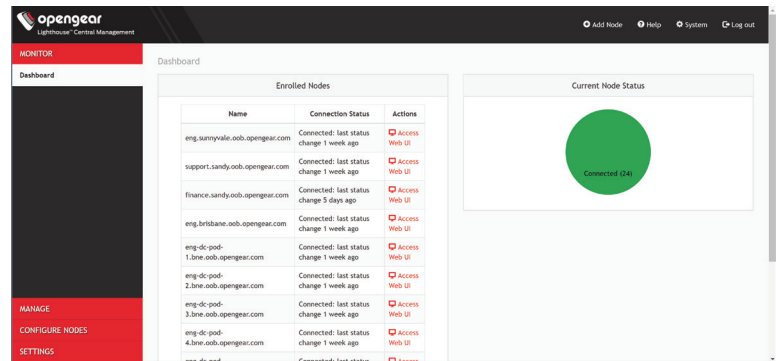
opengear
Lighthouse™ Central Management

Add Node Help System Log out

MONITOR
Dashboard

Dashboard

Enrolled Nodes

| Name | Connection Status | Actions |
|---|---|---|
| eng.sunnyvale.oob.opengear.com | Connected: last status change 1 week ago | Access Web UI |
| support.sandy.oob.opengear.com | Connected: last status change 1 week ago | Access Web UI |
| finance.sandy.oob.opengear.com | Connected: last status change 5 days ago | Access Web UI |
| eng.brisbane.oob.opengear.com | Connected: last status change 1 week ago | Access Web UI |
| eng-dc-pod-1.bne.oob.opengear.com | Connected: last status change 1 week ago | Access Web UI |
| eng-dc-pod-2.bne.oob.opengear.com | Connected: last status change 1 week ago | Access Web UI |
| eng-dc-pod-3.bne.oob.opengear.com | Connected: last status change 1 week ago | Access Web UI |
| eng-dc-pod-4.bne.oob.opengear.com | Connected: last status change 1 week ago | Access Web UI |
| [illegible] | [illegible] | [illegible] |

Current Node Status

Connected (24)

MANAGE
CONFIGURE NODES
SETTINGS